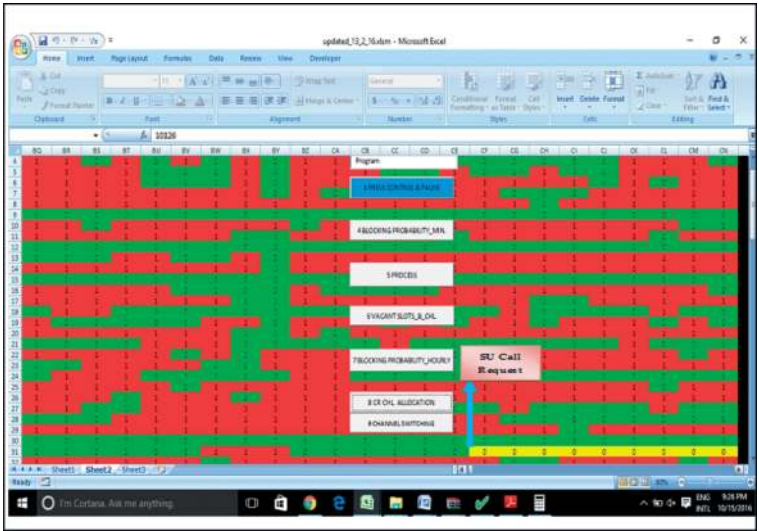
updated_13_2_16.xlsm - Microsoft Excel

Home Insert Page Layout Formulas Data Review View Developer

Clipboard Font Alignment Number Styles Cells Editing

Insert Delete Format

10326

BQ BR BS BT BU BV BW BX BY BZ CA CB CC CD CE CF CG CH CI CJ CK CL CM CN

Program

3 PAUSE CONTROL & PAUSE

4 BLOCKING PROBABILITY_MIN.

5 PROCESS

6 VACANT SLOTS_&_CHL.

7 BLOCKING PROBABILITY_HOURLY

SU Call Request

8 CR CHL. ALLOCATION

9 CHANNEL SWITCHING

Sheet1 Sheet2 Sheet3

Ready

I'm Cortana. Ask me anything.

9:28 PM 10/15/2016